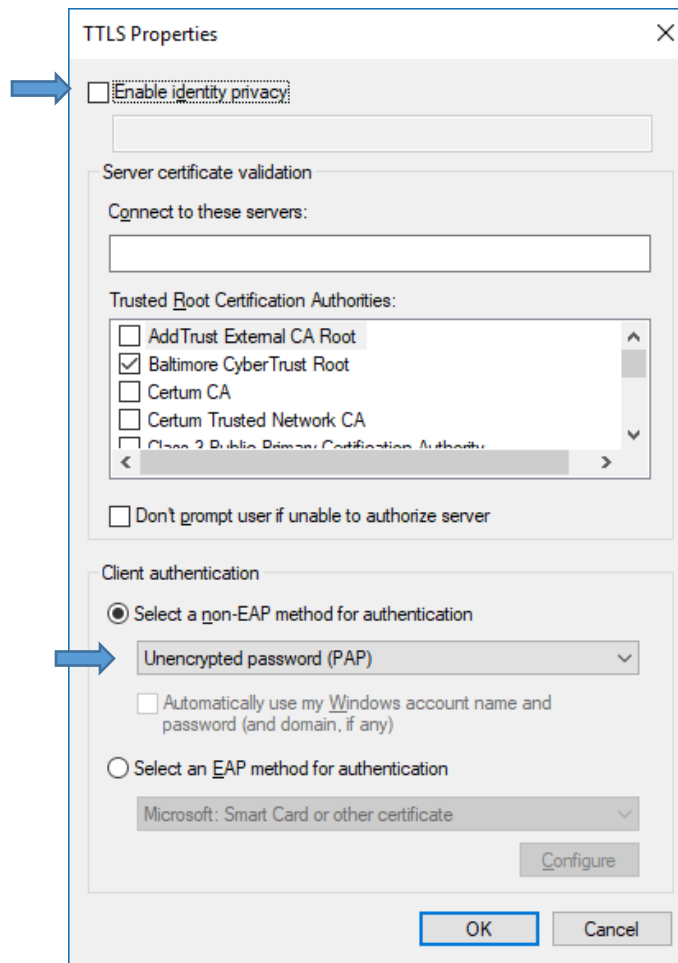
TTLS Properties

Enable identity privacy

Server certificate validation

Connect to these servers:

Trusted Root Certification Authorities:

AddTrust External CA Root
Baltimore CyberTrust Root
Certum CA
Certum Trusted Network CA
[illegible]

Don't prompt user if unable to authorize server

Client authentication

Select a non-EAP method for authentication

Unencrypted password (PAP)

Automatically use my Windows account name and password (and domain, if any)

Select an EAP method for authentication

Microsoft: Smart Card or other certificate

Configure

OK

Cancel